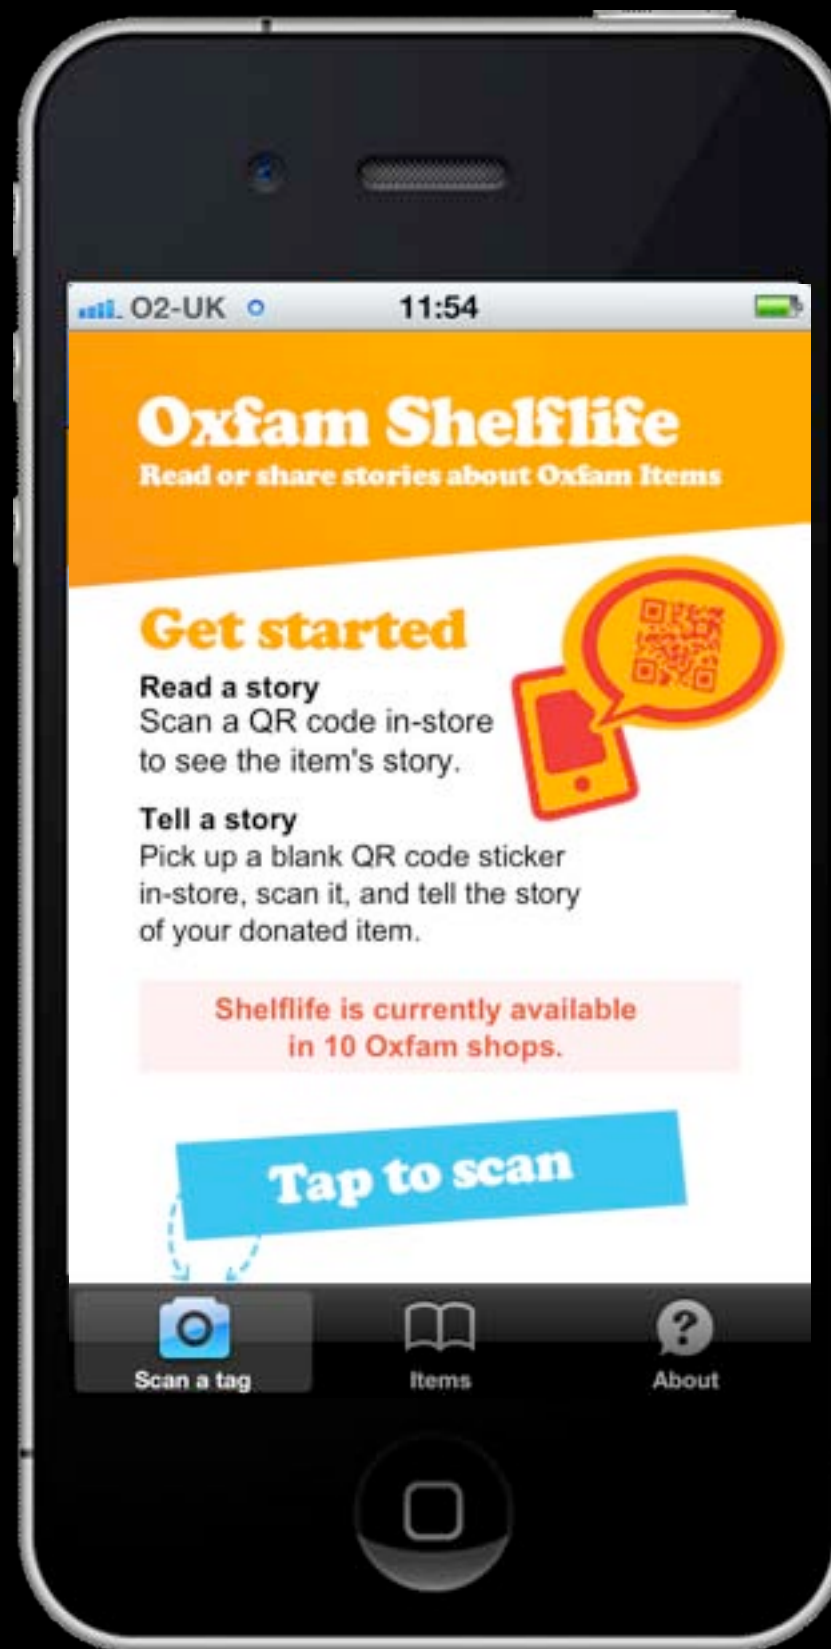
O2-UK 11:54

Oxfam Shelflife
Read or share stories about Oxfam Items

Get started

Read a story
Scan a QR code in-store to see the item's story.

Tell a story
Pick up a blank QR code sticker in-store, scan it, and tell the story of your donated item.

Shelflife is currently available in 10 Oxfam shops.

Tap to scan

Scan a tag
Items
About